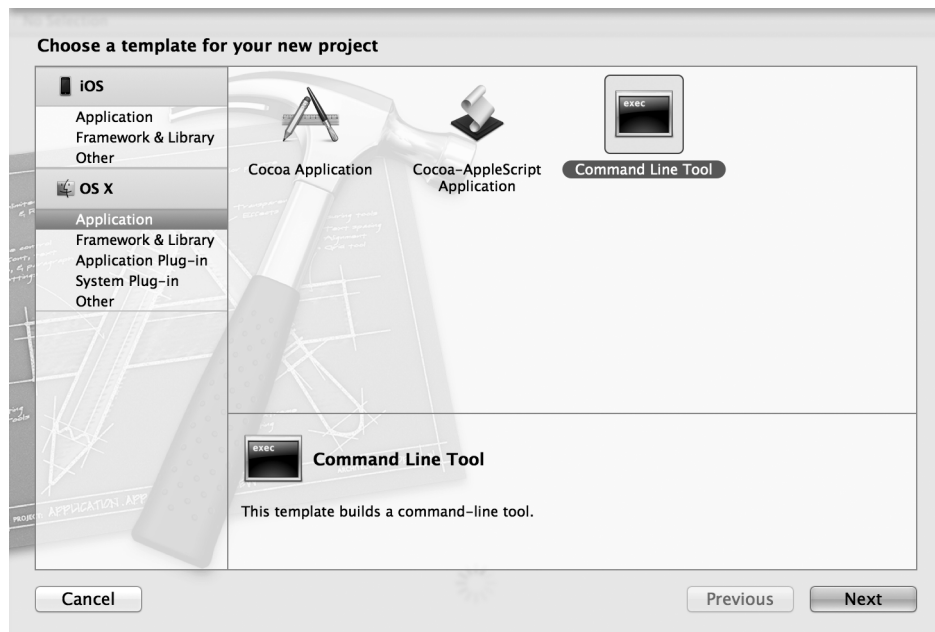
Choose a template for your new project

iOS
Application
Framework & Library
Other

OS X
Application
Framework & Library
Application Plug-in
System Plug-in
Other

Cocoa Application

Cocoa-AppleScript Application

exec
Command Line Tool

exec
Command Line Tool

This template builds a command-line tool.

Cancel

Previous

Next